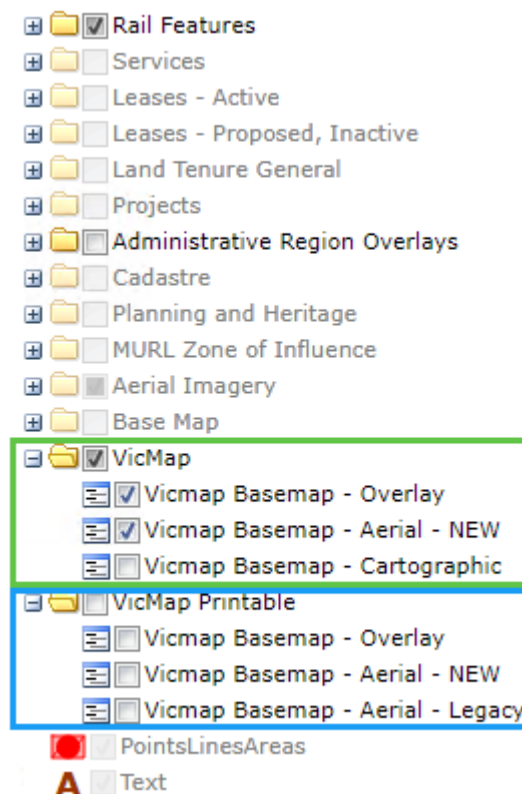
Rail Features
Services
Leases - Active
Leases - Proposed, Inactive
Land Tenure General
Projects
Administrative Region Overlays
Cadastre
Planning and Heritage
MURL Zone of Influence
Aerial Imagery
Base Map
VicMap
Vicmap Basemap - Overlay
Vicmap Basemap - Aerial - NEW
Vicmap Basemap - Cartographic
VicMap Printable
Vicmap Basemap - Overlay
Vicmap Basemap - Aerial - NEW
Vicmap Basemap - Aerial - Legacy
PointsLinesAreas
Text